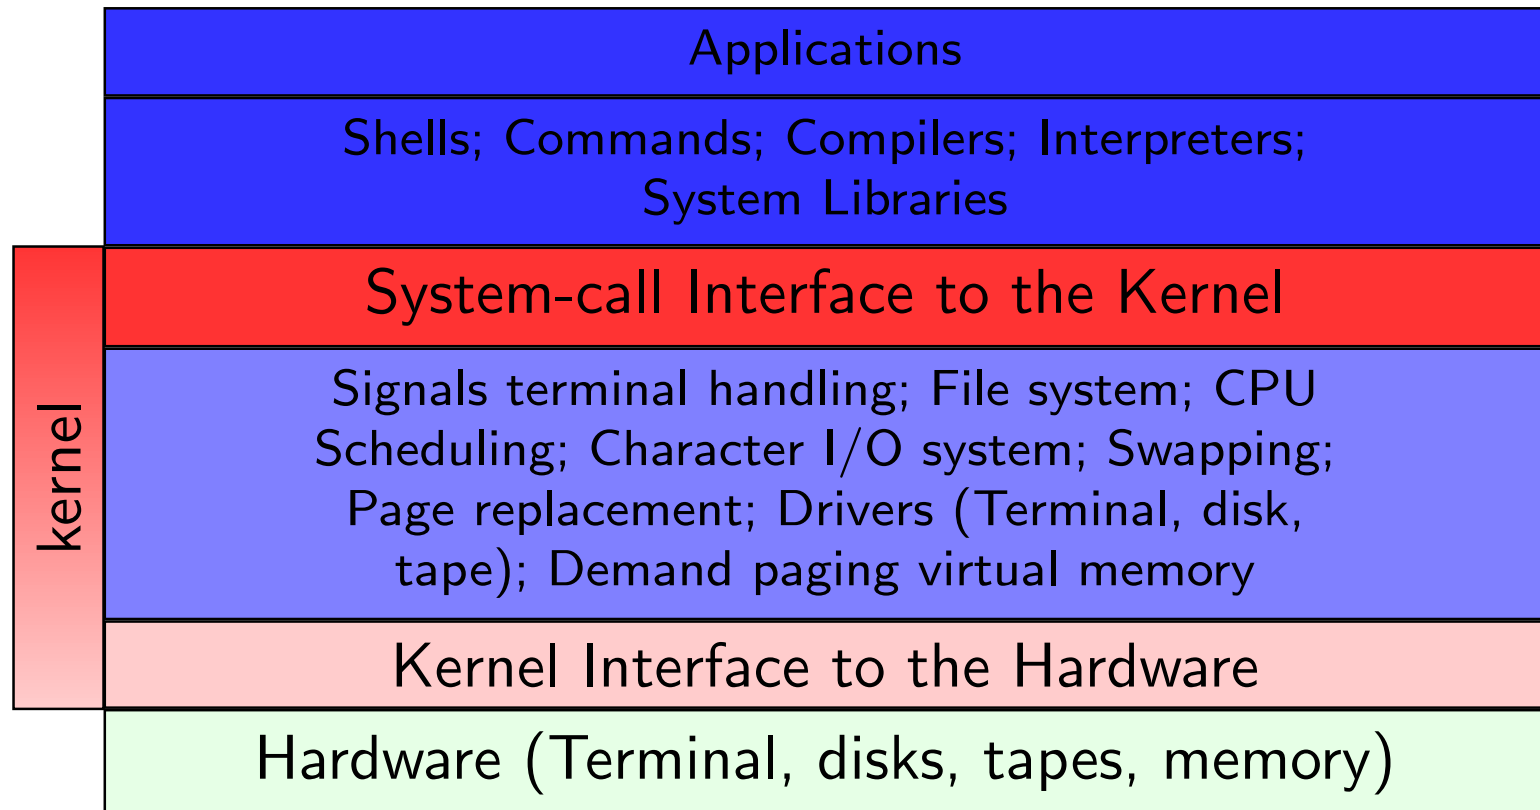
Applications

Shells; Commands; Compilers; Interpreters; System Libraries

kernel

System-call Interface to the Kernel

Signals terminal handling; File system; CPU Scheduling; Character I/O system; Swapping; Page replacement; Drivers (Terminal, disk, tape); Demand paging virtual memory

Kernel Interface to the Hardware

Hardware (Terminal, disks, tapes, memory)